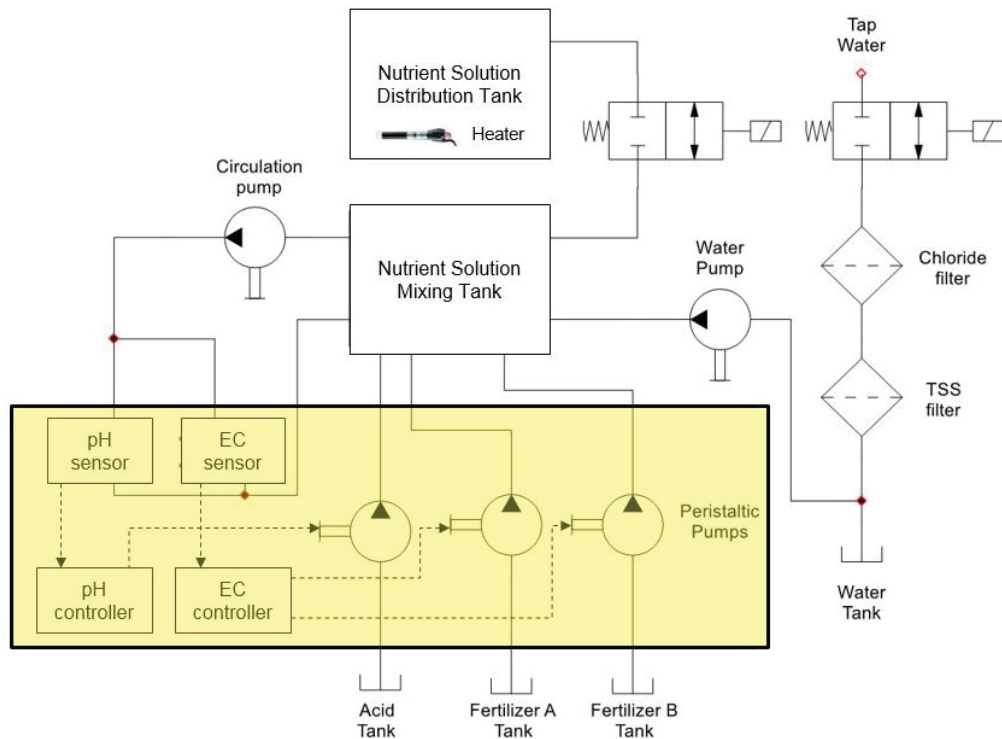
Nutrient Solution Distribution Tank

Heater

Tap Water

Circulation pump

Nutrient Solution Mixing Tank

Water Pump

Chloride filter

TSS filter

pH sensor

EC sensor

Peristaltic Pumps

pH controller

EC controller

Water Tank

Acid Tank

Fertilizer A Tank

Fertilizer B Tank